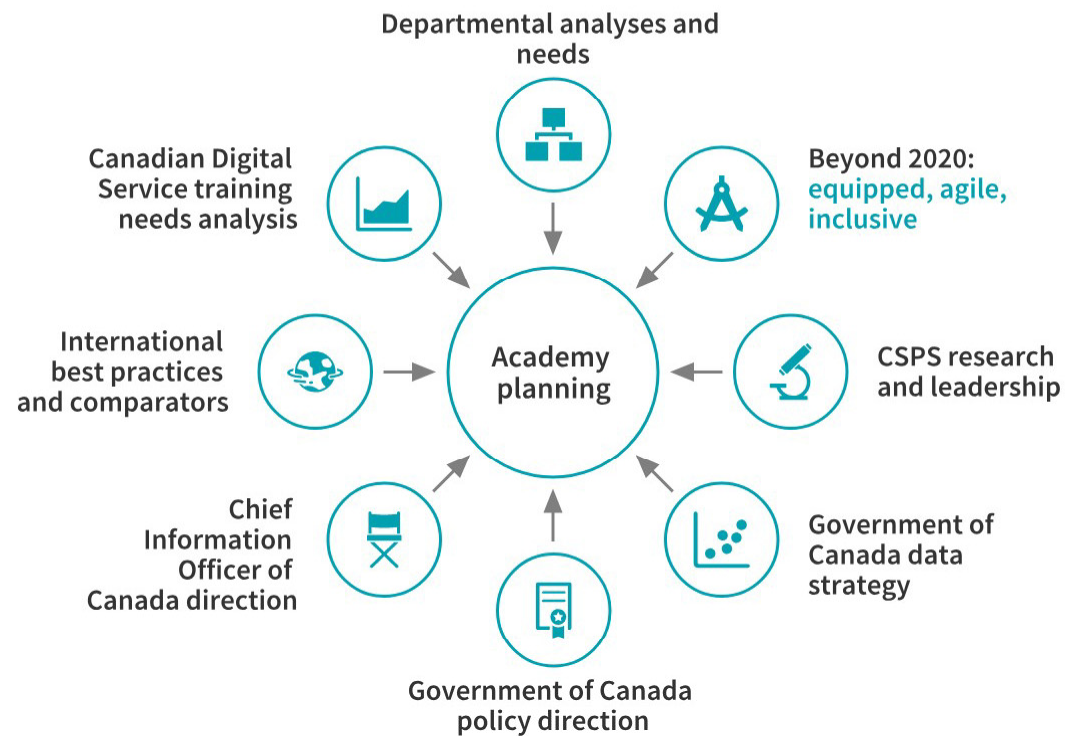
Departmental analyses and needs

Canadian Digital Service training needs analysis

Beyond 2020: equipped, agile, inclusive

International best practices and comparators

Academy planning

CSPS research and leadership

Chief Information Officer of Canada direction

Government of Canada data strategy

Government of Canada policy direction